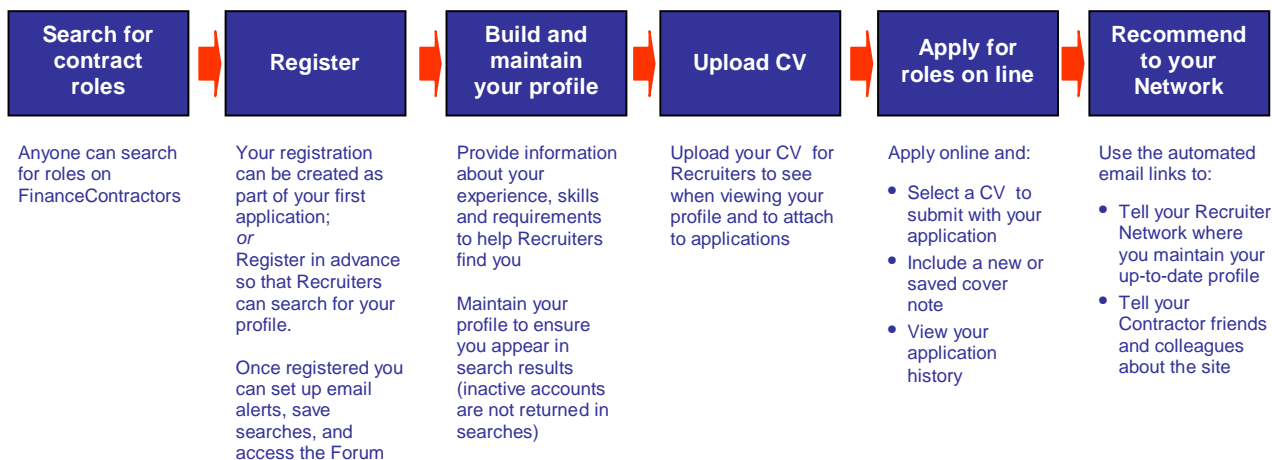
Search for contract roles

Anyone can search for roles on FinanceContractors

Register

Your registration can be created as part of your first application;
or
Register in advance so that Recruiters can search for your profile.

Once registered you can set up email alerts, save searches, and access the Forum

Build and maintain your profile

Provide information about your experience, skills and requirements to help Recruiters find you

Maintain your profile to ensure you appear in search results (inactive accounts are not returned in searches)

Upload CV

Upload your CV for Recruiters to see when viewing your profile and to attach to applications

Apply for roles on line

Apply online and:

- Select a CV to submit with your application
- Include a new or saved cover note
- View your application history

Recommend to your Network

Use the automated email links to:

- Tell your Recruiter Network where you maintain your up-to-date profile
- Tell your Contractor friends and colleagues about the site